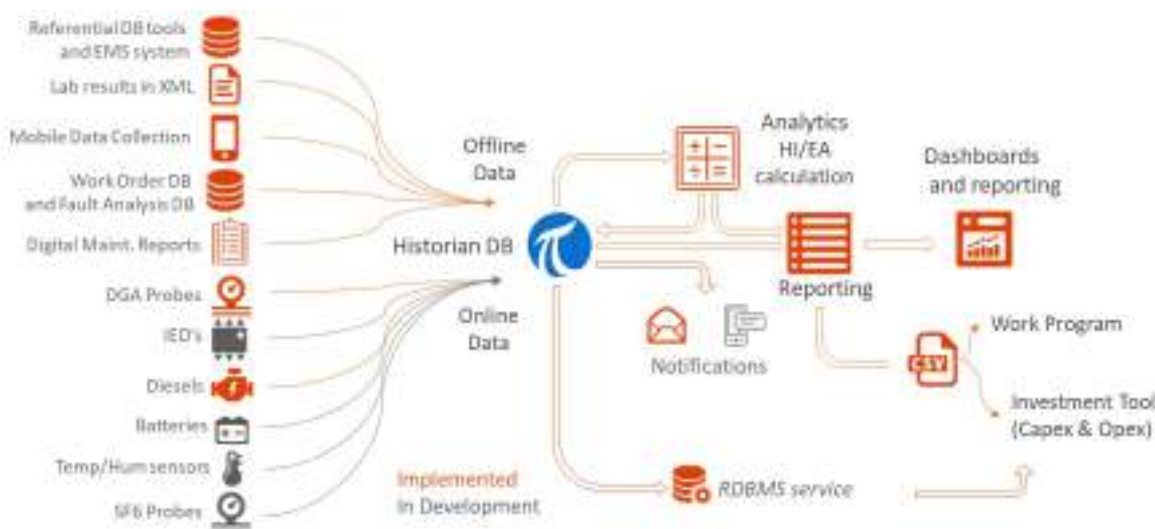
Referential DB tools and EMS system

Lab results in XML

Mobile Data Collection

Work Order DB and Fault Analysis DB

Digital Maint. Reports

DGA Probes

IED's

Diesels

Batteries

Temp/Hum sensors

SF6 Probes

Offline Data

Historian DB

Online Data

Analytics HI/EA calculation

Dashboards and reporting

Reporting

Notifications

CSV

Work Program

Investment Tool (Capex & Opex)

Implemented

In Development

RDBMS service